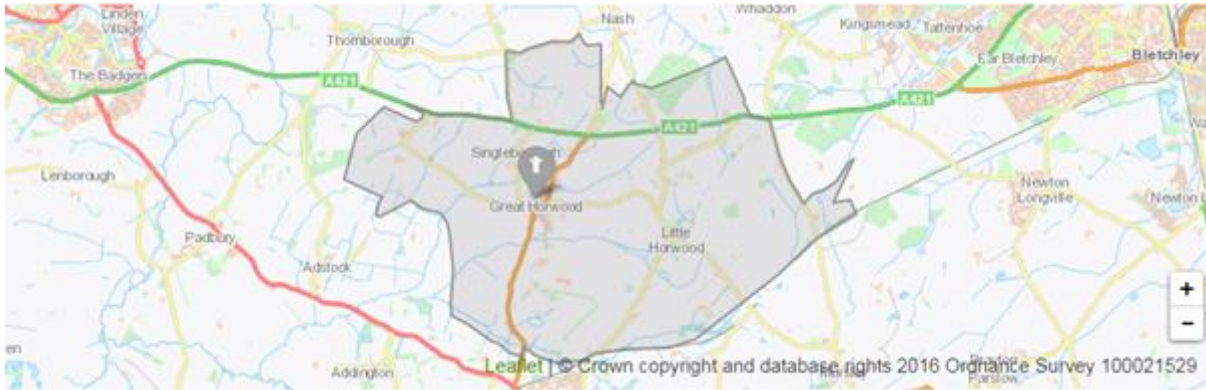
Linden Village
Thornborough
Nash
Whaddon
Kingsmead
Tattenhoe
Far Bletchley
Bletchley
The Badgers
A421
A421
A421
Wa
Singleborough
Lenborough
Great Horwood
Newton Longville
Newton L
Padbury
Little Horwood
Adstock
+
−
en
Addington
Leaflet | © Crown copyright and database rights 2016 Ordnance Survey 100021529